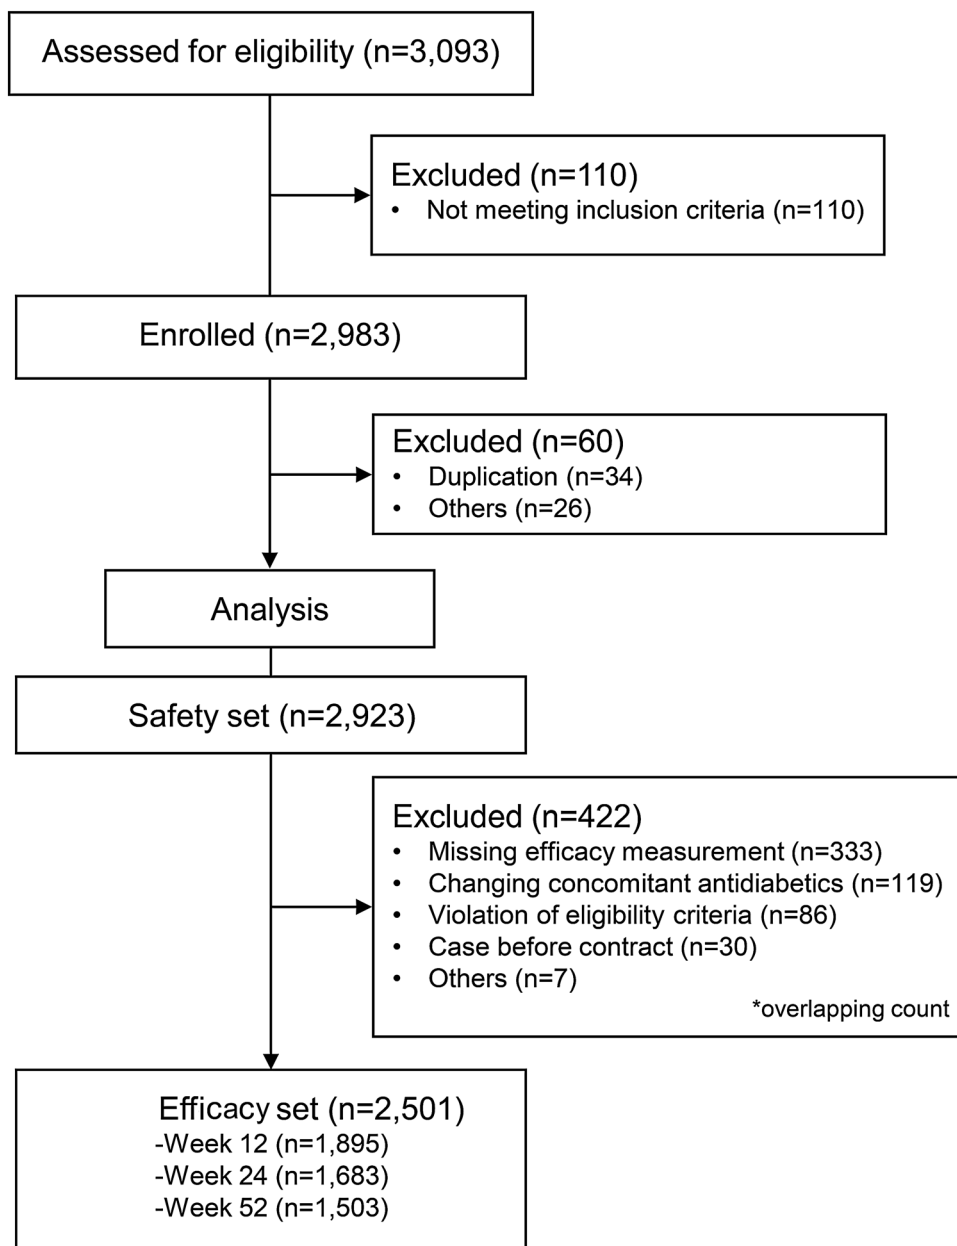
Assessed for eligibility (n=3,093)

Excluded (n=110)
• Not meeting inclusion criteria (n=110)

Enrolled (n=2,983)

Excluded (n=60)
• Duplication (n=34)
• Others (n=26)

Analysis

Safety set (n=2,923)

Excluded (n=422)
• Missing efficacy measurement (n=333)
• Changing concomitant antidiabetics (n=119)
• Violation of eligibility criteria (n=86)
• Case before contract (n=30)
• Others (n=7)
*overlapping count

Efficacy set (n=2,501)
-Week 12 (n=1,895)
-Week 24 (n=1,683)
-Week 52 (n=1,503)